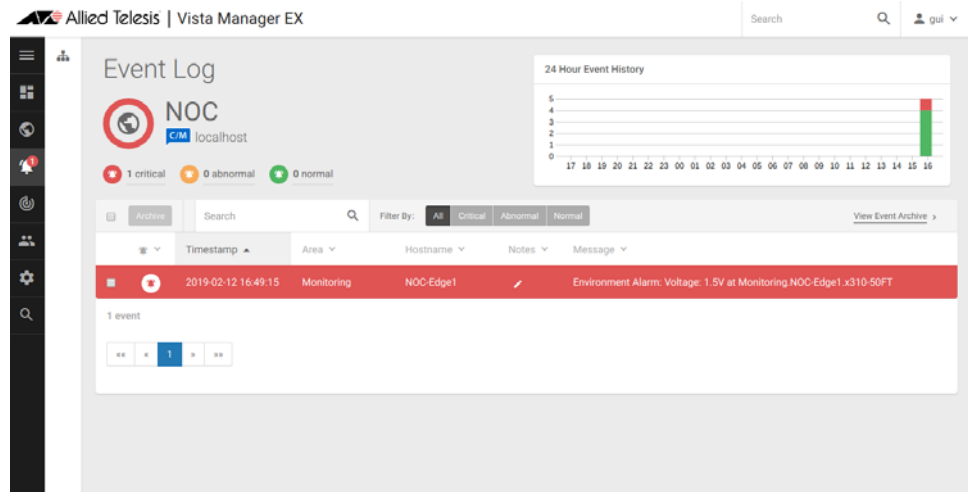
Allied Telesis | Vista Manager EX

Search

gui

1

Event Log

NOC

C/M localhost

1 critical 0 abnormal 0 normal

24 Hour Event History

5
4
3
2
1
0

17 18 19 20 21 22 23 00 01 02 03 04 05 06 07 08 09 10 11 12 13 14 15 16

Archive

Search

Filter By: All Critical Abnormal Normal

View Event Archive ›

| | | Timestamp ▲ | Area | Hostname | Notes | Message |
|---|---|---|---|---|---|---|
| | | 2019-02-12 16:49:15 | Monitoring | NOC-Edge1 | | Environment Alarm: Voltage: 1.5V at Monitoring.NOC-Edge1.x310-50FT |

1 event

«« « 1 » »»